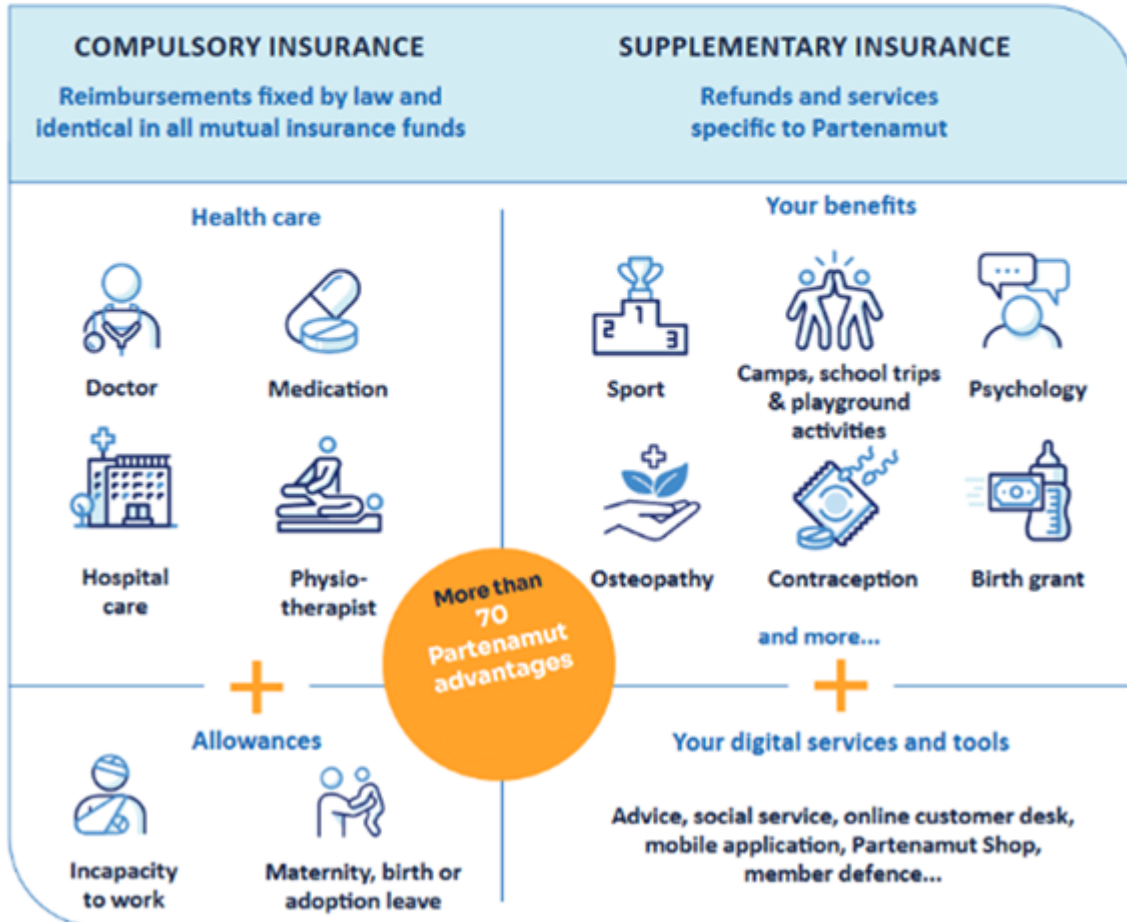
COMPULSORY INSURANCE

Reimbursements fixed by law and identical in all mutual insurance funds

SUPPLEMENTARY INSURANCE

Refunds and services specific to Partenamut

Health care

Doctor

Medication

Hospital care

Physiotherapist

Your benefits

Sport

Camps, school trips & playground activities

Psychology

Osteopathy

Contraception

Birth grant

and more...

More than 70 Partenamut advantages

+

Allowances

Incapacity to work

Maternity, birth or adoption leave

+

Your digital services and tools

Advice, social service, online customer desk, mobile application, Partenamut Shop, member defence...